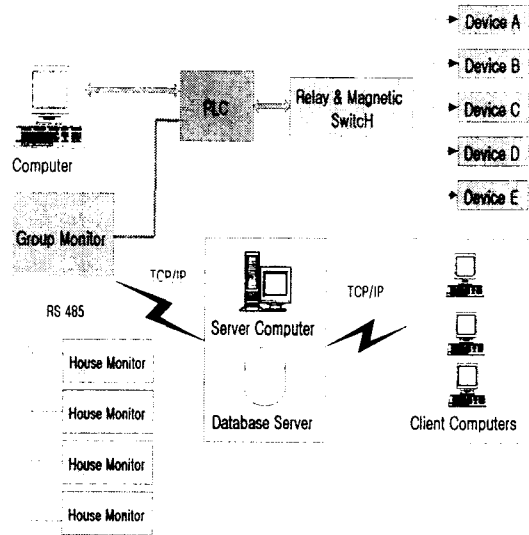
Device A
Device B
Device C
Device D
Device E

Computer

PLC

Relay & Magnetic SwitcH

Group Monitor

TCP/IP

RS 485

Server Computer

TCP/IP

House Monitor
House Monitor
House Monitor
House Monitor

Database Server

Client Computers